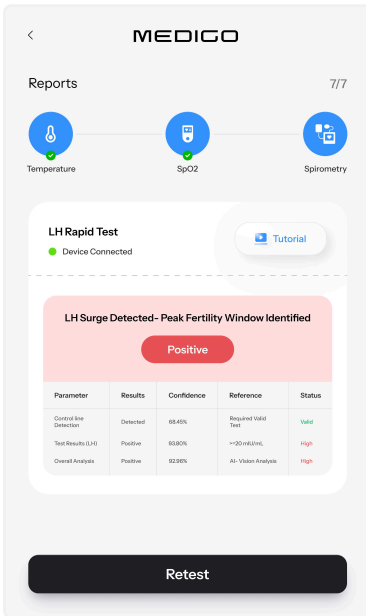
<

MEDIGO

Reports

7/7

Temperature

SpO2

Spirometry

LH Rapid Test

Device Connected

Tutorial

LH Surge Detected- Peak Fertility Window Identified

Positive

| Parameter | Results | Confidence | Reference | Status |
|---|---|---|---|---|
| Control line Detection | Detected | 98.45% | Required Valid Test | Valid |
| Test Results (LH) | Positive | 93.80% | >=20 mIU/mL | High |
| Overall Analysis | Positive | 92.96% | AI- Vision Analysis | High |

Retest